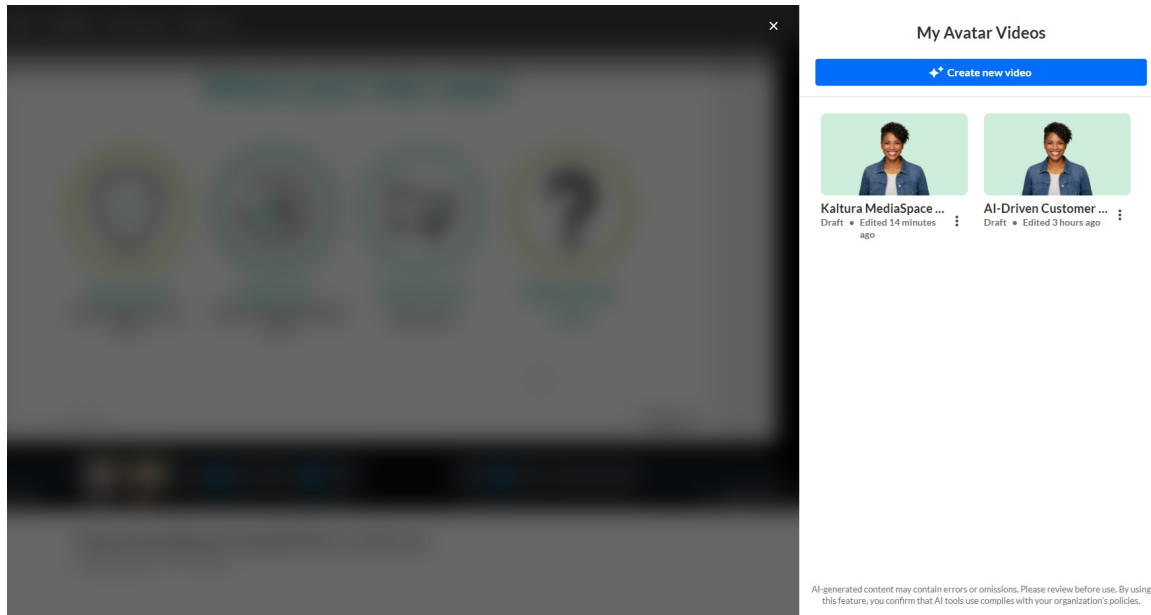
×

My Avatar Videos

Create new video

Kaltura MediaSpace ...
Draft • Edited 14 minutes ago

AI-Driven Customer ...
Draft • Edited 3 hours ago

AI-generated content may contain errors or omissions. Please review before use. By using this feature, you confirm that AI tools use complies with your organization's policies.